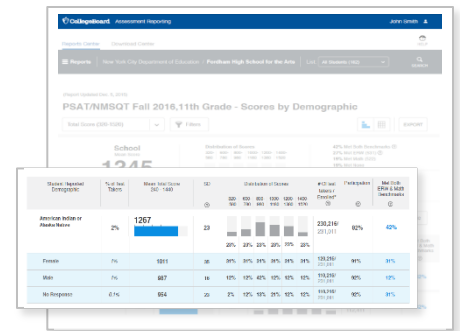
CollegeBoard Assessment Reporting

John Smith

Reports Center Download Center

Reports New York City Department of Education Fordham High School for the Arts

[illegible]

PSAT/NMSQT Fall 2016,11th Grade - Scores by Demographic

Total Score (320-1520)

Filters

EXPORT

School

1245

| Student Reported Demographic | % of Test Takers | Mean Total Score 320 - 1520 | SD | Distribution of Scores | | | | | | # Of Test Takers / Enrolled | Participation | Met Both ERW & Math Benchmarks |
|---|---|---|---|---|---|---|---|---|---|---|---|---|
| | | | | 320 - 590 | 600 - 790 | 800 - 990 | 1000 - 1190 | 1200 - 1390 | 1400 - 1520 | | | |
| American Indian or Alaska Native | 2% | 1267 | 23 | 20% | 20% | 30% | 20% | 20% | 20% | 230,216/ 251,011 | 92% | 43% |
| Female | 7% | 1011 | 26 | 20% | 35% | 34% | 35% | 34% | 34% | 129,216/ 251,011 | 91% | 51% |
| Male | 7% | 887 | 16 | 10% | 13% | 43% | 31% | 12% | 37% | 129,216/ 251,011 | 90% | 51% |
| No Response | 0.1% | 954 | 23 | 2% | 12% | 13% | 31% | 12% | 12% | 129,216/ 251,011 | 92% | 51% |